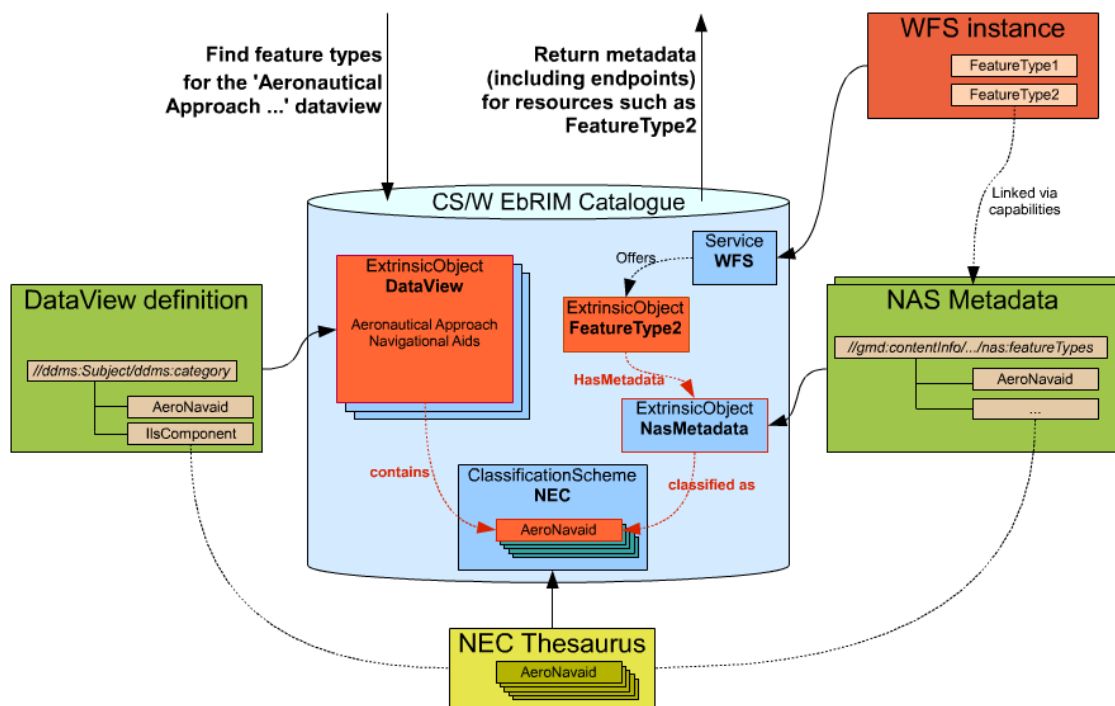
Find feature types for the 'Aeronautical Approach ...' dataview

Return metadata (including endpoints) for resources such as FeatureType2

WFS instance

FeatureType1

FeatureType2

Linked via capabilities

CS/W EbRIM Catalogue

Service
WFS

Offers

ExtrinsicObject
DataView

Aeronautical Approach Navigational Aids

ExtrinsicObject
FeatureType2

HasMetadata

ExtrinsicObject
NasMetadata

DataView definition

//ddms:Subject/ddms:category

AeroNavaid

IlsComponent

NAS Metadata

//gmd:contentInfo/.../nas:featureTypes

AeroNavaid

...

contains

ClassificationScheme
NEC

classified as

AeroNavaid

NEC Thesaurus

AeroNavaid